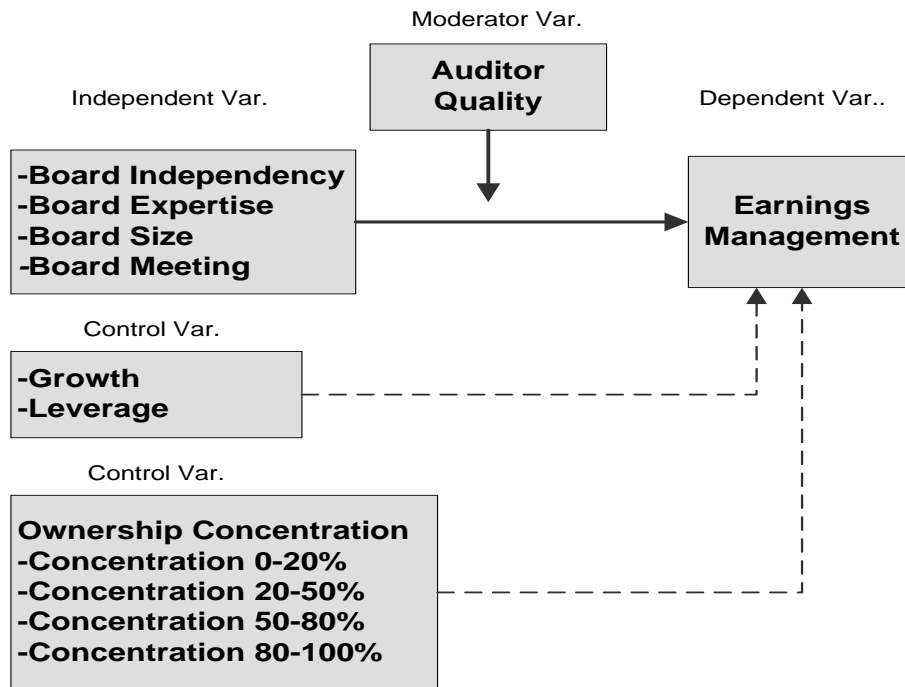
Moderator Var.

Auditor Quality

Independent Var.

Dependent Var..

-Board Independency
-Board Expertise
-Board Size
-Board Meeting

Earnings Management

Control Var.

-Growth
-Leverage

Control Var.

Ownership Concentration
-Concentration 0-20%
-Concentration 20-50%
-Concentration 50-80%
-Concentration 80-100%